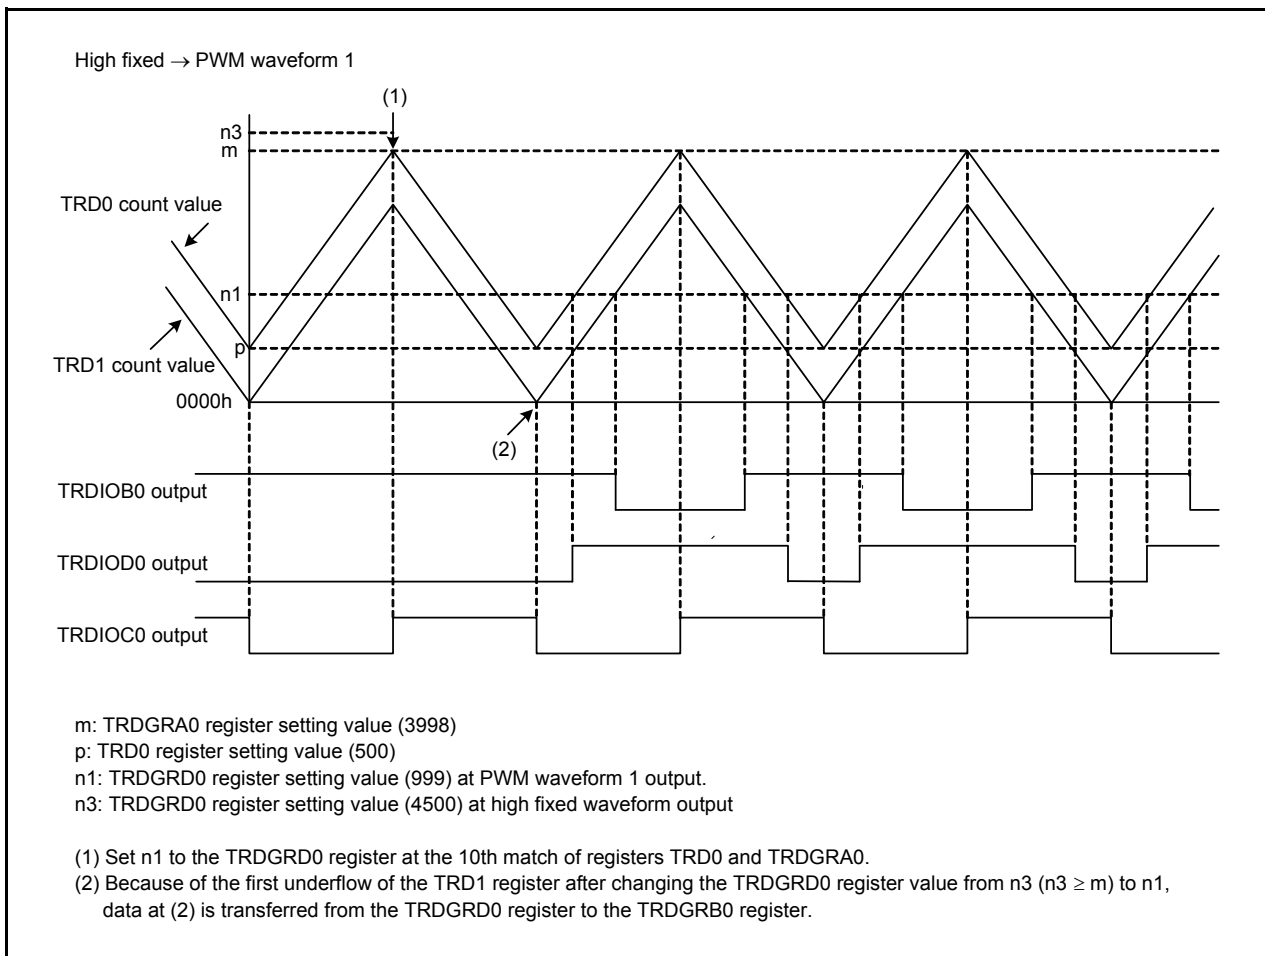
High fixed $\rightarrow$ PWM waveform 1

(1)

n3
m

TRD0 count value

n1

p

TRD1 count value

0000h

(2)

TRDIOB0 output

TRDIOD0 output

TRDIOC0 output

m: TRDGRA0 register setting value (3998)
p: TRD0 register setting value (500)
n1: TRDGRD0 register setting value (999) at PWM waveform 1 output.
n3: TRDGRD0 register setting value (4500) at high fixed waveform output

(1) Set n1 to the TRDGRD0 register at the 10th match of registers TRD0 and TRDGRA0.
(2) Because of the first underflow of the TRD1 register after changing the TRDGRD0 register value from n3 (n3 $\geq$ m) to n1, data at (2) is transferred from the TRDGRD0 register to the TRDGRB0 register.